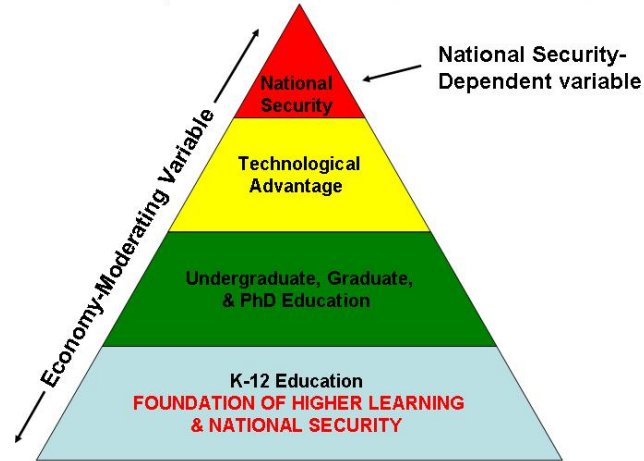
National Security-Dependent variable

Economy-Moderating Variable

National Security

Technological Advantage

Undergraduate, Graduate, & PhD Education

K-12 Education
FOUNDATION OF HIGHER LEARNING & NATIONAL SECURITY